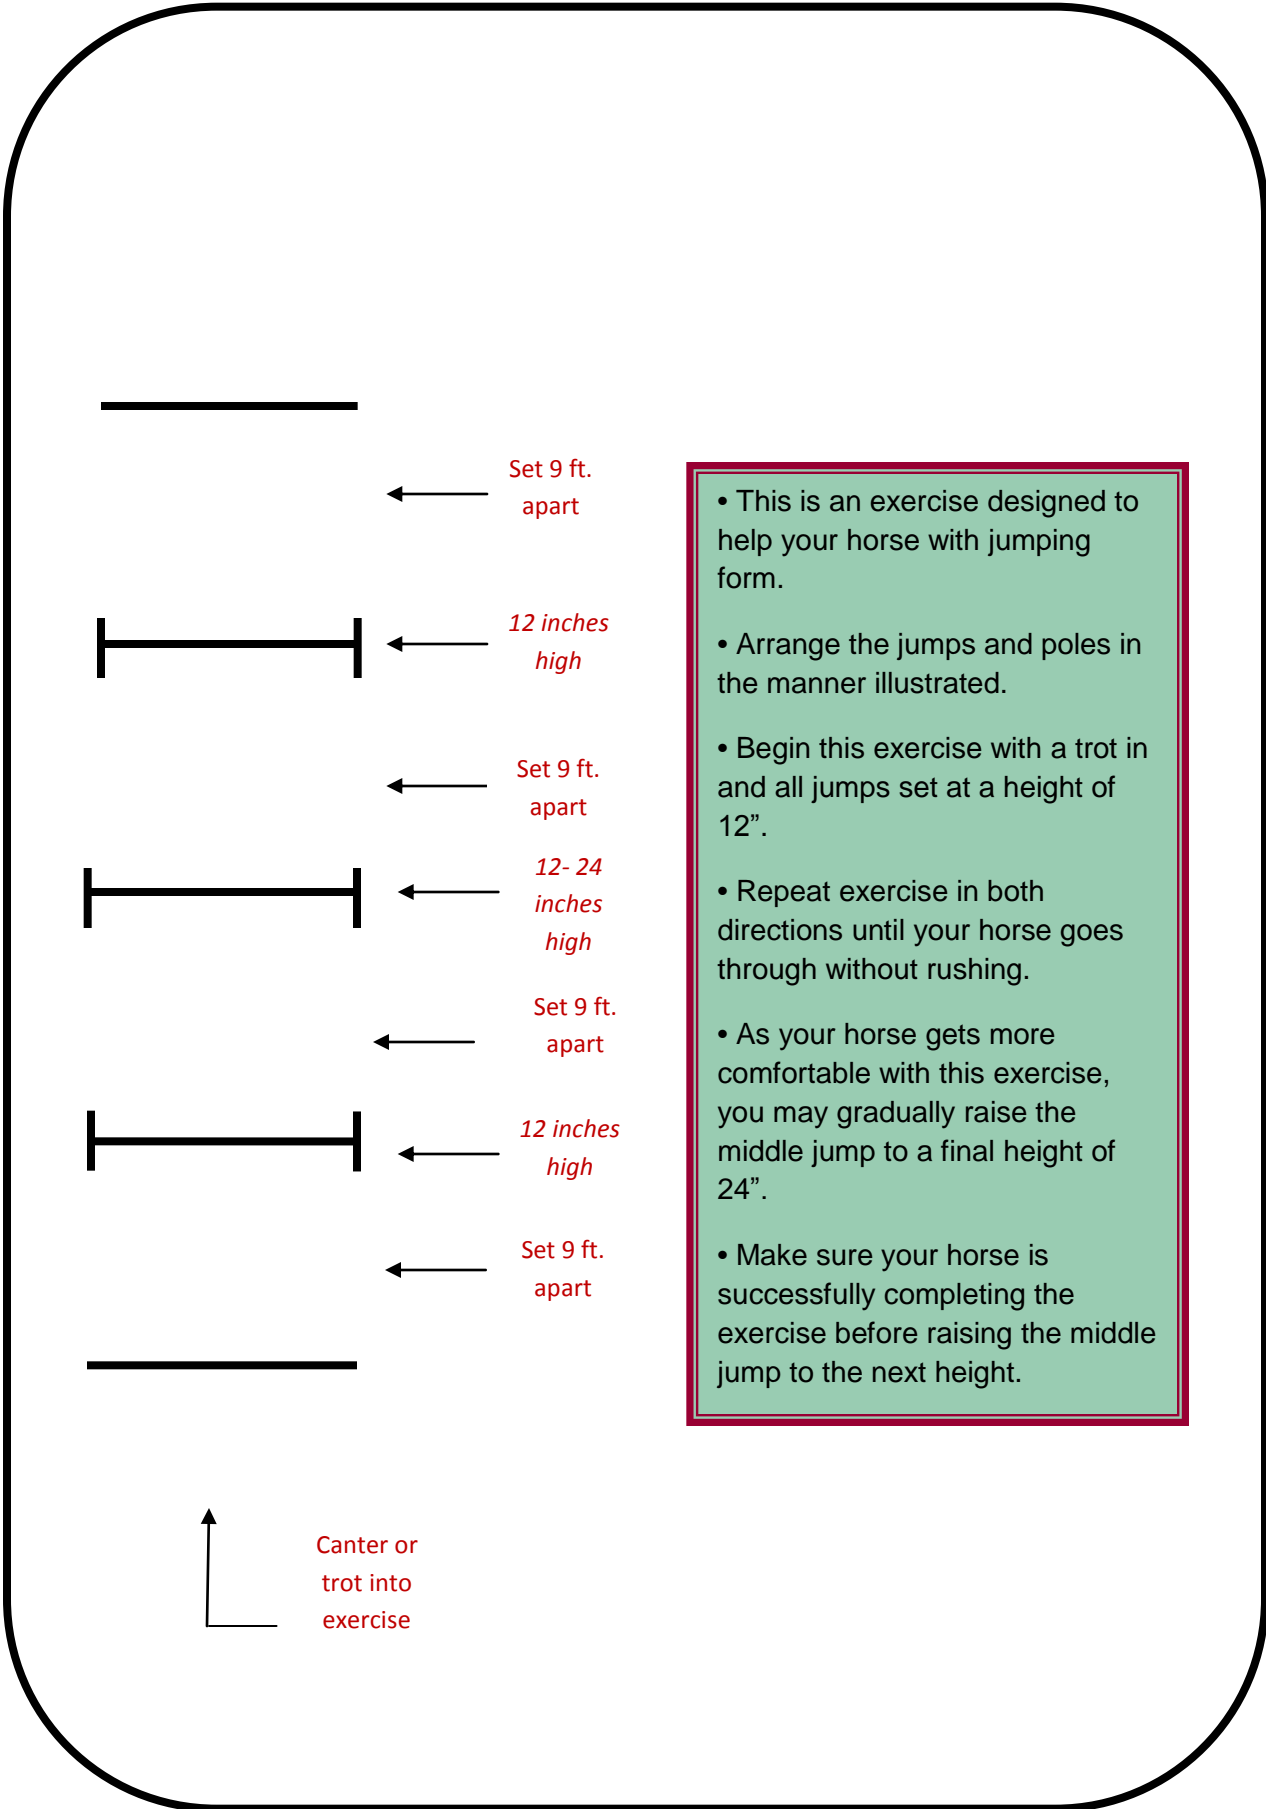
Set 9 ft. apart

12 inches high

Set 9 ft. apart

12- 24 inches high

Set 9 ft. apart

12 inches high

Set 9 ft. apart

Canter or trot into exercise

• This is an exercise designed to help your horse with jumping form.

• Arrange the jumps and poles in the manner illustrated.

• Begin this exercise with a trot in and all jumps set at a height of 12”.

• Repeat exercise in both directions until your horse goes through without rushing.

• As your horse gets more comfortable with this exercise, you may gradually raise the middle jump to a final height of 24”.

• Make sure your horse is successfully completing the exercise before raising the middle jump to the next height.